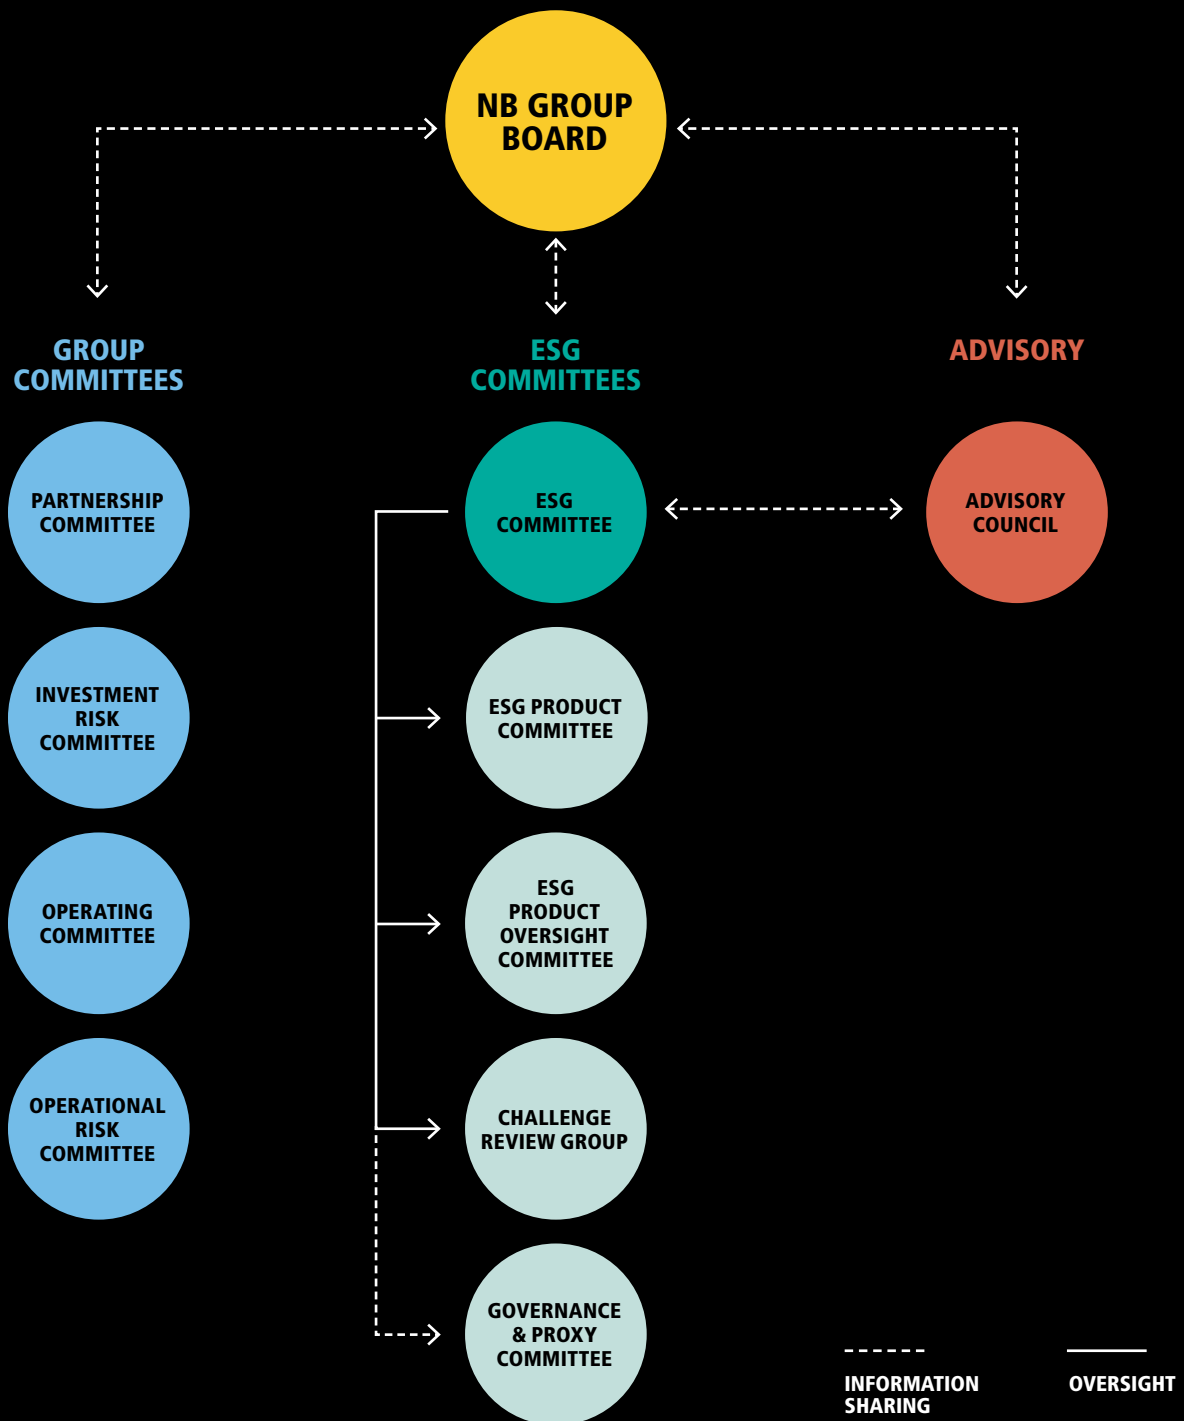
NB GROUP BOARD

GROUP COMMITTEES

ESG COMMITTEES

ADVISORY

PARTNERSHIP COMMITTEE

INVESTMENT RISK COMMITTEE

OPERATING COMMITTEE

OPERATIONAL RISK COMMITTEE

ESG COMMITTEE

ESG PRODUCT COMMITTEE

ESG PRODUCT OVERSIGHT COMMITTEE

CHALLENGE REVIEW GROUP

GOVERNANCE & PROXY COMMITTEE

ADVISORY COUNCIL

INFORMATION SHARING

OVERSIGHT